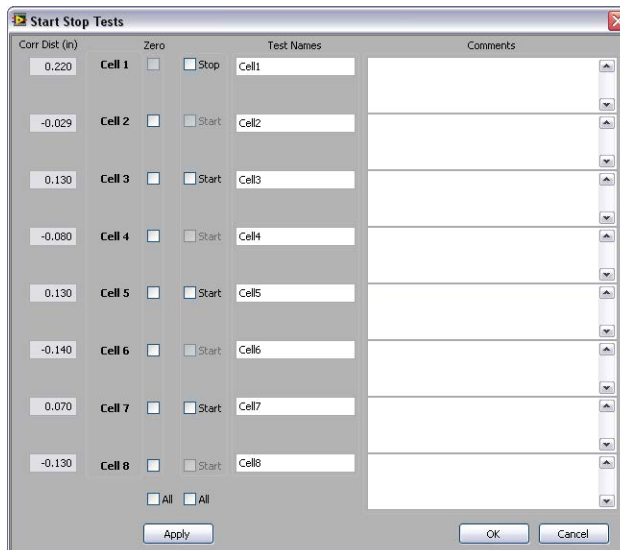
Start Stop Tests

| Corr Dist (in) | | Zero | | Test Names | Comments |
|---|---|---|---|---|---|
| 0.220 | Cell 1 | | Stop | Cell1 | |
| -0.029 | Cell 2 | | Start | Cell2 | |
| 0.130 | Cell 3 | | Start | Cell3 | |
| -0.080 | Cell 4 | | Start | Cell4 | |
| 0.130 | Cell 5 | | Start | Cell5 | |
| -0.140 | Cell 6 | | Start | Cell6 | |
| 0.070 | Cell 7 | | Start | Cell7 | |
| -0.130 | Cell 8 | | Start | Cell8 | |

All All

Apply

OK Cancel